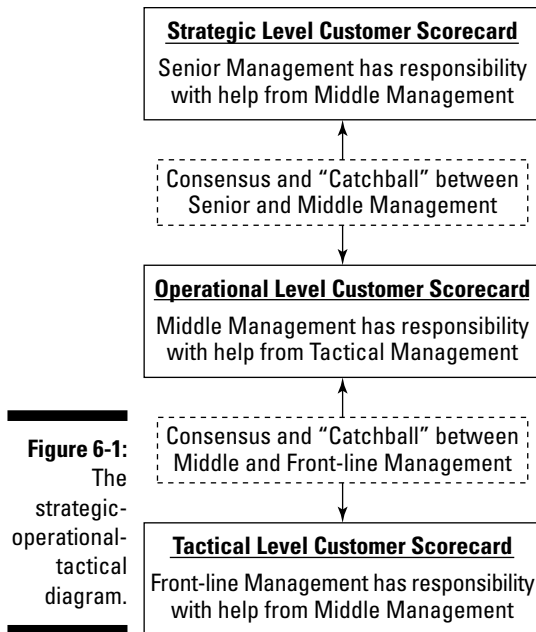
**Strategic Level Customer Scorecard**

Senior Management has responsibility with help from Middle Management

Consensus and "Catchball" between Senior and Middle Management

**Operational Level Customer Scorecard**

Middle Management has responsibility with help from Tactical Management

Consensus and "Catchball" between Middle and Front-line Management

**Tactical Level Customer Scorecard**

Front-line Management has responsibility with help from Middle Management

**Figure 6-1:** The strategic-operational-tactical diagram.